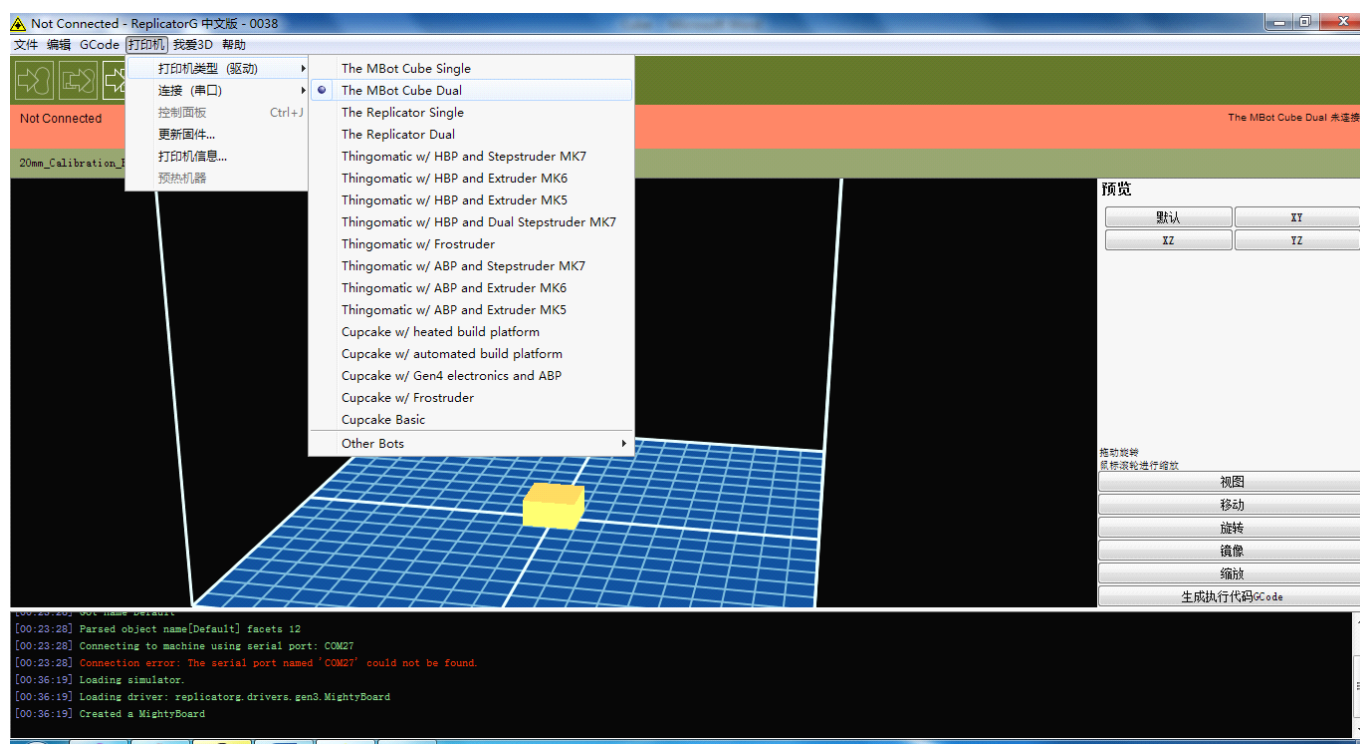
Not Connected - ReplicatorG 中文版 - 0038

文件 编辑 GCode 打印机 我爱3D 帮助

打印机类型（驱动）
连接（串口）
控制面板 Ctrl+J
更新固件...
打印机信息...
预热机器

The MBot Cube Single
The MBot Cube Dual
The Replicator Single
The Replicator Dual
Thingomatic w/ HBP and Stepstruder MK7
Thingomatic w/ HBP and Extruder MK6
Thingomatic w/ HBP and Extruder MK5
Thingomatic w/ HBP and Dual Stepstruder MK7
Thingomatic w/ Frostruder
Thingomatic w/ ABP and Stepstruder MK7
Thingomatic w/ ABP and Extruder MK6
Thingomatic w/ ABP and Extruder MK5
Cupcake w/ heated build platform
Cupcake w/ automated build platform
Cupcake w/ Gen4 electronics and ABP
Cupcake w/ Frostruder
Cupcake Basic
Other Bots

Not Connected

The MBot Cube Dual 未连接

20mm_Calibration_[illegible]

预览

| 默认 | XY |
|---|---|
| XZ | YZ |

拖动旋转
鼠标滚轮进行缩放

视图
移动
旋转
镜像
缩放
生成执行代码GCode

[00:23:28] Got name Default
[00:23:28] Parsed object name[Default] facets 12
[00:23:28] Connecting to machine using serial port: COM27
[00:23:28] Connection error: The serial port named 'COM27' could not be found.
[00:36:19] Loading simulator.
[00:36:19] Loading driver: replicatorg.drivers.gen3.MightyBoard
[00:36:19] Created a MightyBoard